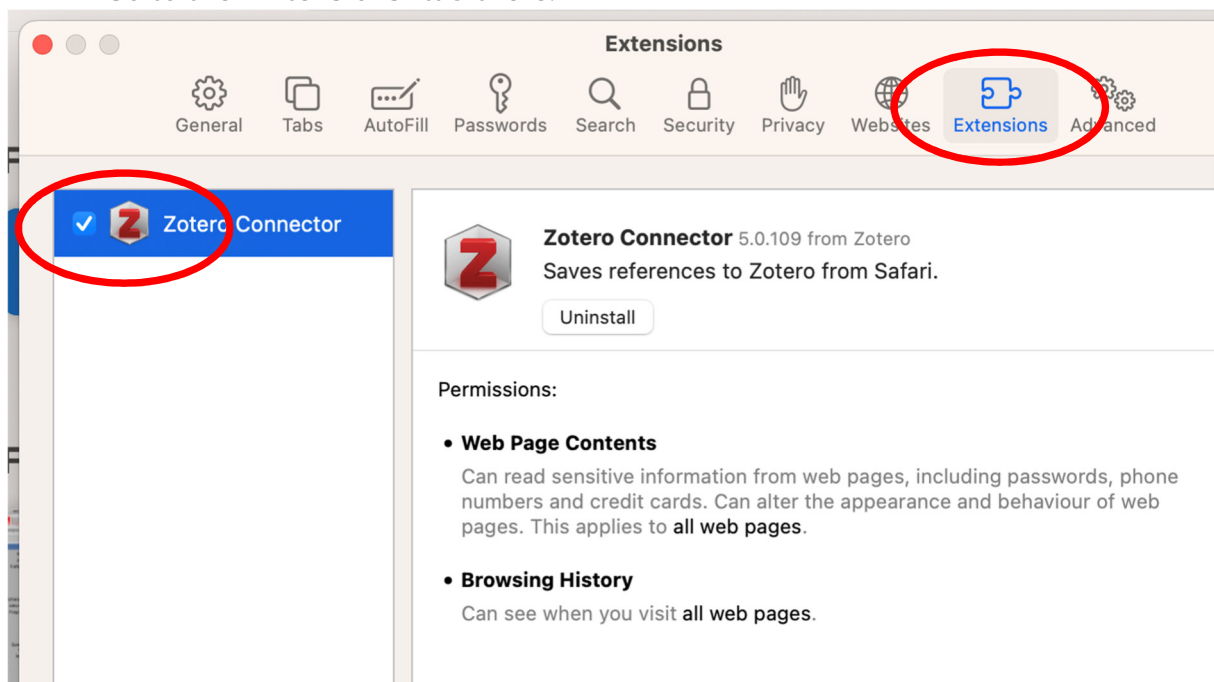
Extensions

General Tabs AutoFill Passwords Search Security Privacy Websites Extensions Advanced

Zotero Connector

Zotero Connector 5.0.109 from Zotero
Saves references to Zotero from Safari.

Uninstall

Permissions:

• Web Page Contents
Can read sensitive information from web pages, including passwords, phone numbers and credit cards. Can alter the appearance and behaviour of web pages. This applies to all web pages.

• Browsing History
Can see when you visit all web pages.